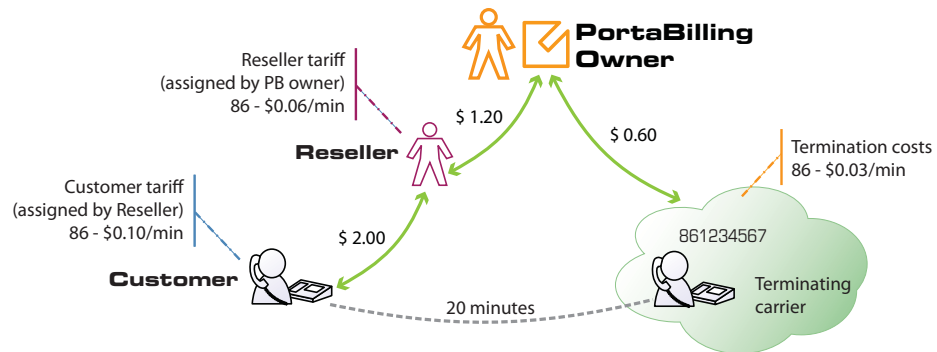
PortaBilling Owner

Reseller tariff (assigned by PB owner) 86 - \$0.06/min

\$ 1.20

\$ 0.60

Termination costs 86 - \$0.03/min

Reseller

Customer tariff (assigned by Reseller) 86 - \$0.10/min

\$ 2.00

861234567

Customer

Terminating carrier

20 minutes